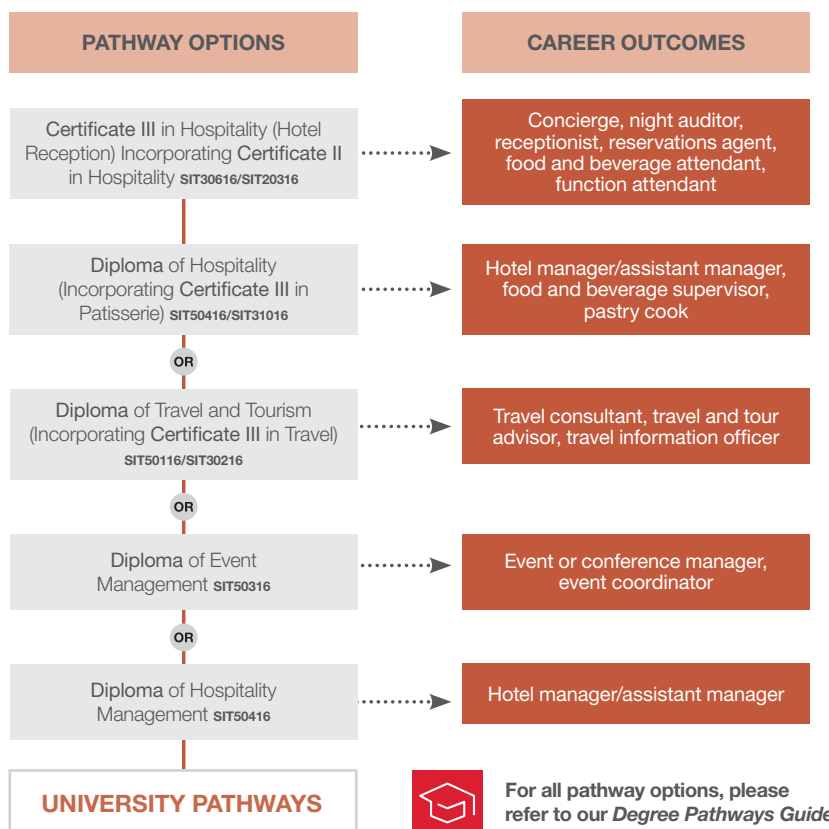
PATHWAY OPTIONS

CAREER OUTCOMES

Certificate III in Hospitality (Hotel Reception) Incorporating Certificate II in Hospitality SIT30616/SIT20316

Concierge, night auditor, receptionist, reservations agent, food and beverage attendant, function attendant

Diploma of Hospitality (Incorporating Certificate III in Patisserie) SIT50416/SIT31016

Hotel manager/assistant manager, food and beverage supervisor, pastry cook

OR

Diploma of Travel and Tourism (Incorporating Certificate III in Travel) SIT50116/SIT30216

Travel consultant, travel and tour advisor, travel information officer

OR

Diploma of Event Management SIT50316

Event or conference manager, event coordinator

OR

Diploma of Hospitality Management SIT50416

Hotel manager/assistant manager

UNIVERSITY PATHWAYS

For all pathway options, please refer to our *Degree Pathways Guide*